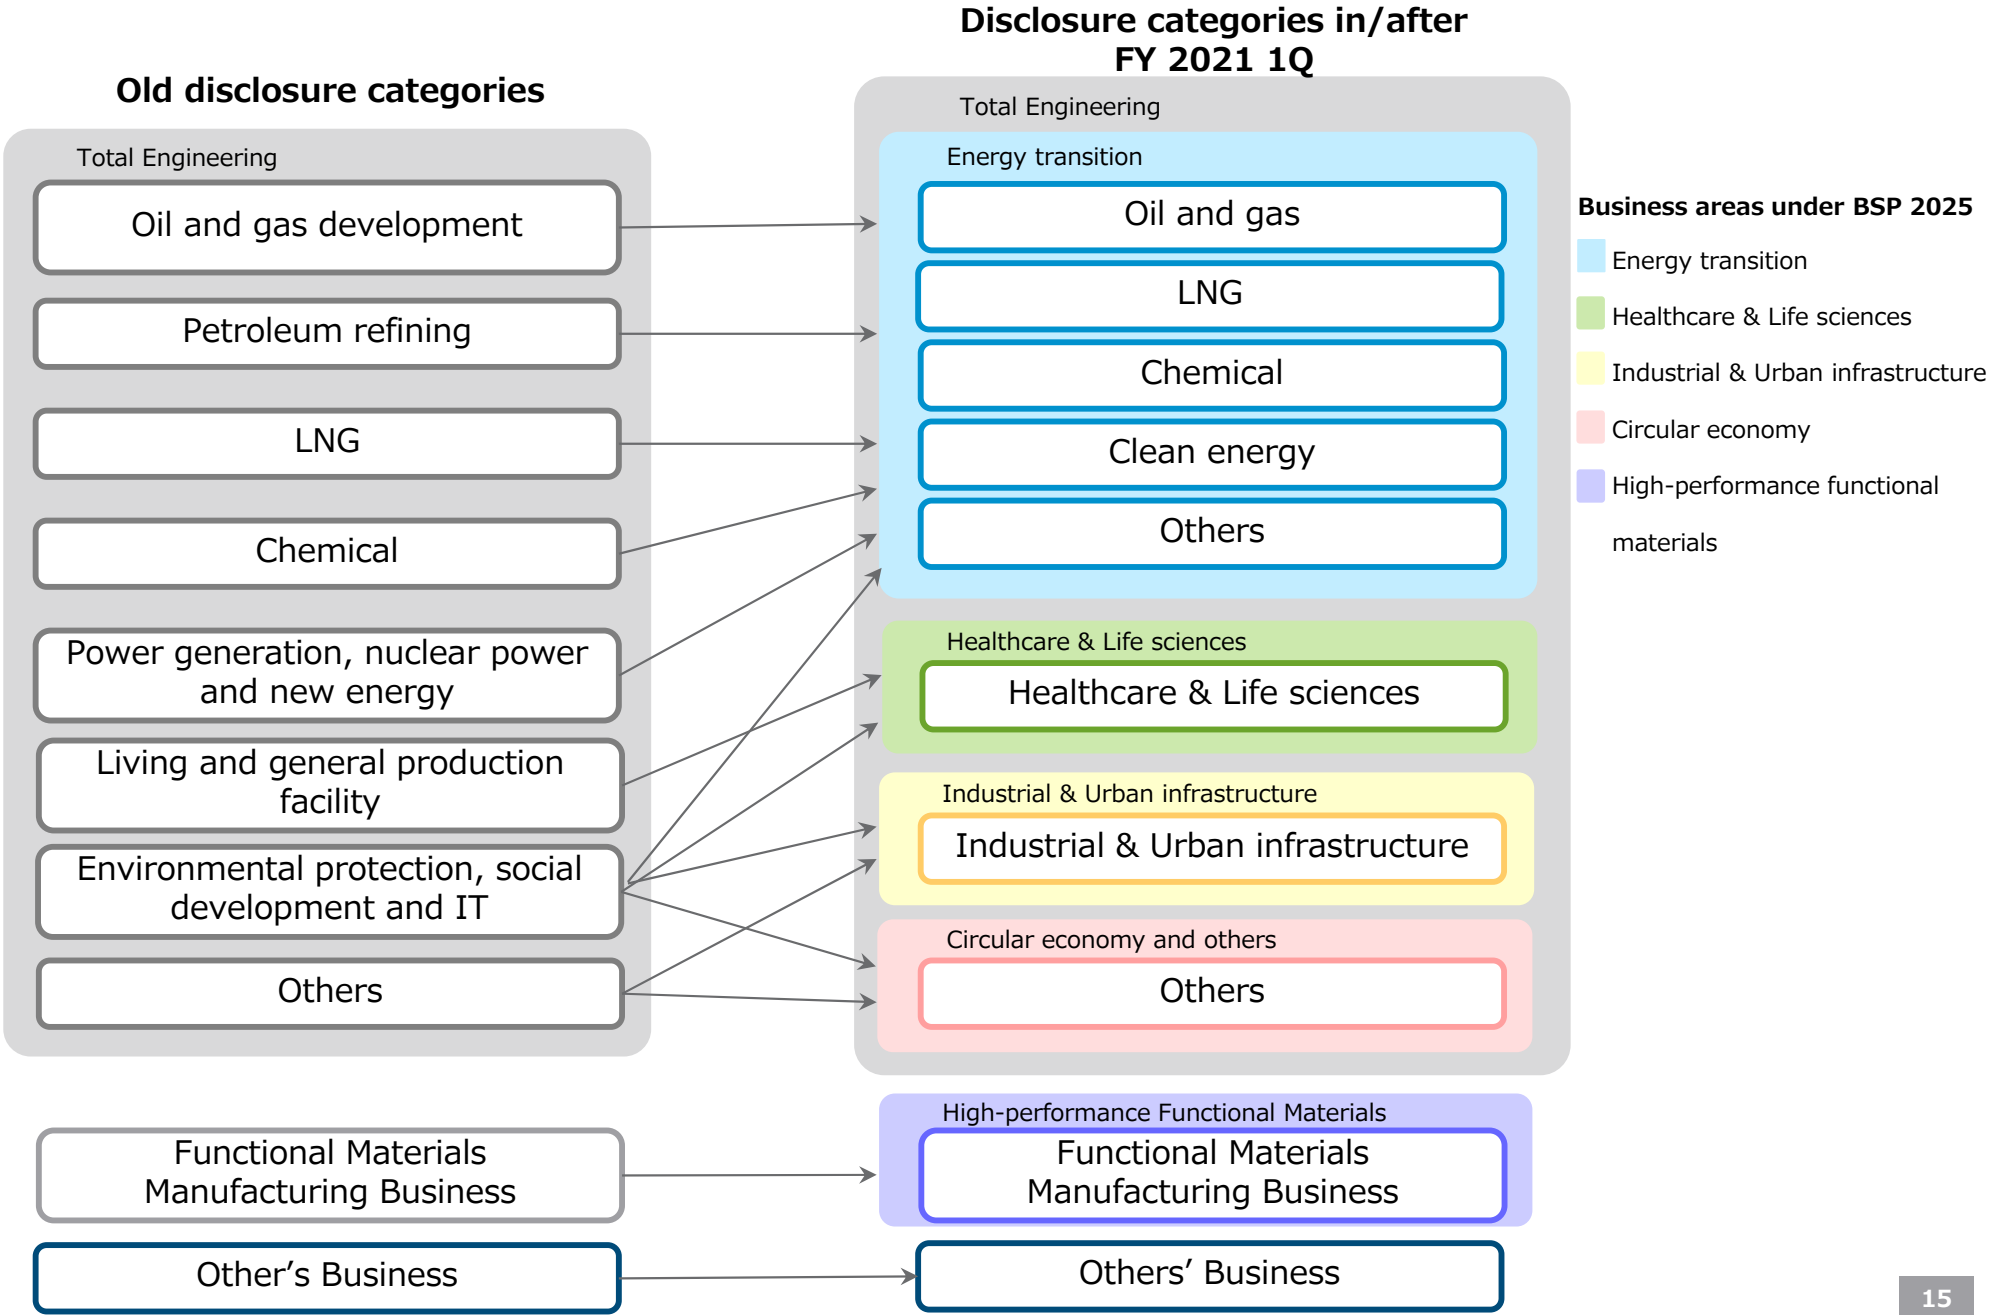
Old disclosure categories

Total Engineering

Oil and gas development

Petroleum refining

LNG

Chemical

Power generation, nuclear power and new energy

Living and general production facility

Environmental protection, social development and IT

Others

Functional Materials Manufacturing Business

Other’s Business

Disclosure categories in/after FY 2021 1Q

Total Engineering

Energy transition

Oil and gas

LNG

Chemical

Clean energy

Others

Healthcare & Life sciences

Healthcare & Life sciences

Industrial & Urban infrastructure

Industrial & Urban infrastructure

Circular economy and others

Others

High-performance Functional Materials

Functional Materials Manufacturing Business

Others’ Business

Business areas under BSP 2025

Energy transition

Healthcare & Life sciences

Industrial & Urban infrastructure

Circular economy

High-performance functional materials

15